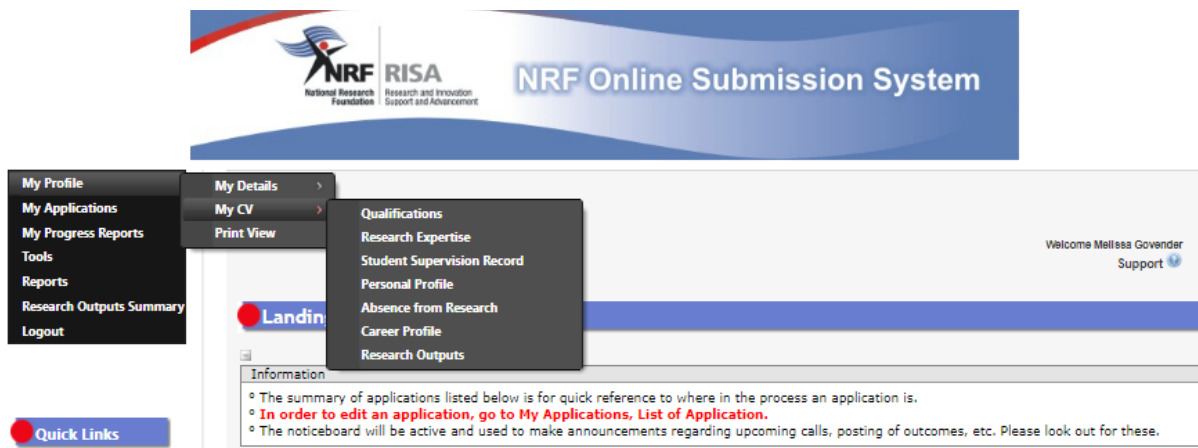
NRF National Research Foundation | RISA Research and Innovation Support and Advancement

NRF Online Submission System

My Profile
My Applications
My Progress Reports
Tools
Reports
Research Outputs Summary
Logout

My Details
My CV
Print View

Qualifications
Research Expertise
Student Supervision Record
Personal Profile
Absence from Research
Career Profile
Research Outputs

Welcome Melissa Govender
Support

Landing

Information
° The summary of applications listed below is for quick reference to where in the process an application is.
° In order to edit an application, go to My Applications, List of Application.
° The noticeboard will be active and used to make announcements regarding upcoming calls, posting of outcomes, etc. Please look out for these.

Quick Links